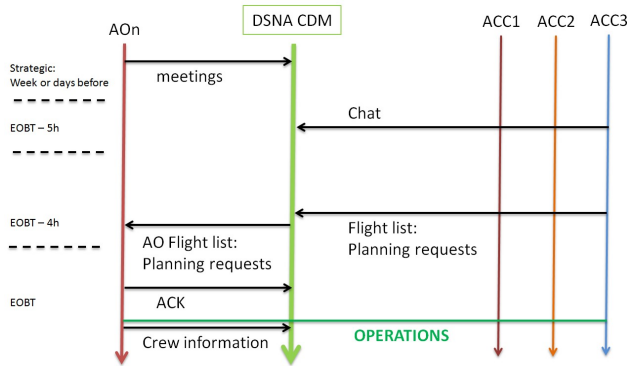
AOn

DSNA CDM

ACC1

ACC2

ACC3

Strategic:
Week or days before

meetings

EOBT – 5h

Chat

EOBT – 4h

Flight list:
Planning requests

AO Flight list:
Planning requests

EOBT

ACK

OPERATIONS

Crew information